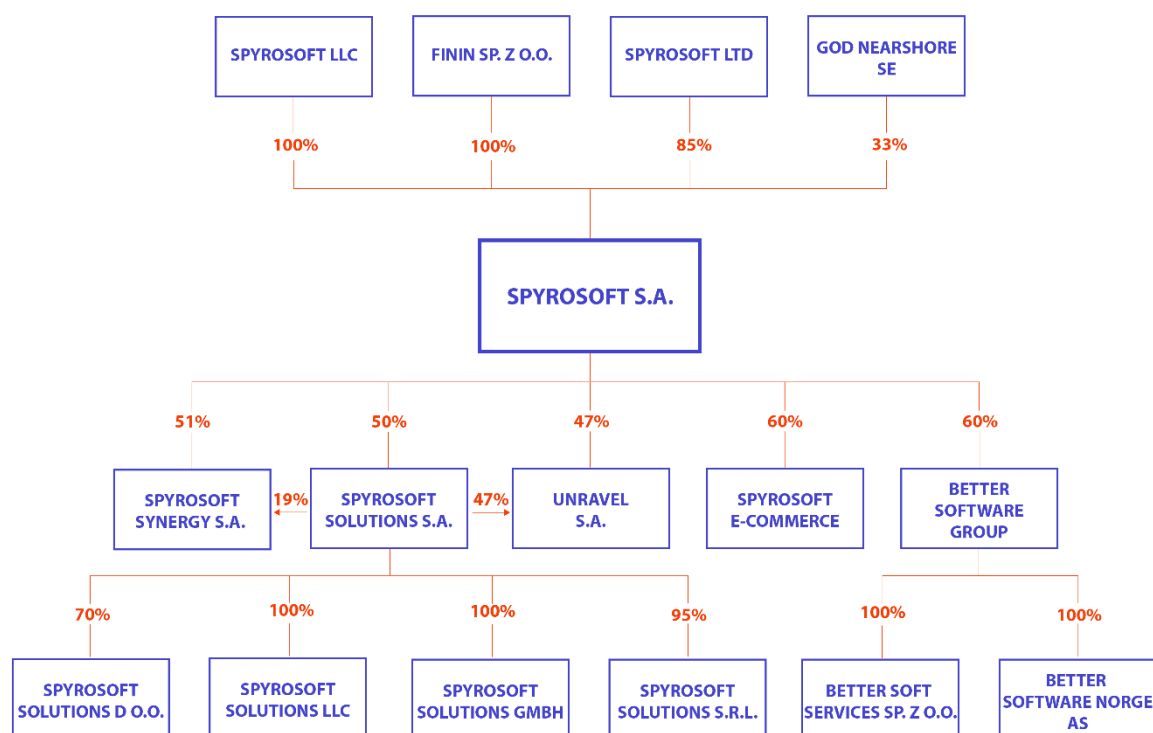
SPYROSOFT LLC

FININ SP. Z O.O.

SPYROSOFT LTD

GOD NEARSHORE SE

100%

100%

85%

33%

SPYROSOFT S.A.

51%

50%

47%

60%

60%

SPYROSOFT SYNERGY S.A.

19%

SPYROSOFT SOLUTIONS S.A.

47%

UNRAVEL S.A.

SPYROSOFT E-COMMERCE

BETTER SOFTWARE GROUP

70%

100%

100%

95%

100%

100%

SPYROSOFT SOLUTIONS D O.O.

SPYROSOFT SOLUTIONS LLC

SPYROSOFT SOLUTIONS GMBH

SPYROSOFT SOLUTIONS S.R.L.

BETTER SOFT SERVICES SP. Z O.O.

BETTER SOFTWARE NORGE AS